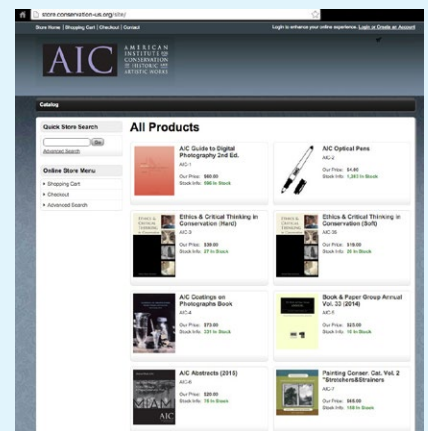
store.conservation-us.org/site/

Store Home | Shopping Cart | Checkout | Contact

Login to enhance your online experience. Login or Create an Account

AIC AMERICAN INSTITUTE for CONSERVATION of HISTORIC and ARTISTIC WORKS

Catalog

Quick Store Search

Go

Advanced Search

Online Store Menu

Shopping Cart

Checkout

Advanced Search

All Products

AIC Guide to Digital Photography 2nd Ed.
AIC-1
Our Price: $60.00
Stock Info: 590 In Stock

AIC Optical Pens
AIC-2
Our Price: $4.40
Stock Info: 1,263 In Stock

Ethics & Critical Thinking in Conservation (Hard)
AIC-3
Our Price: $30.00
Stock Info: 27 In Stock

Ethics & Critical Thinking in Conservation (Soft)
AIC-3S
Our Price: $18.00
Stock Info: 35 In Stock

AIC Coatings on Photographs Book
AIC-4
Our Price: $72.00
Stock Info: 231 In Stock

Book & Paper Group Annual Vol. 33 (2014)
AIC-5
Our Price: $23.00
Stock Info: 15 In Stock

AIC Abstracts (2015)
AIC-6
Our Price: $20.00
Stock Info: 78 In Stock

Painting Conser. Cat. Vol. 2 "Stretchers&Strainers
AIC-7
Our Price: $45.00
Stock Info: 188 In Stock